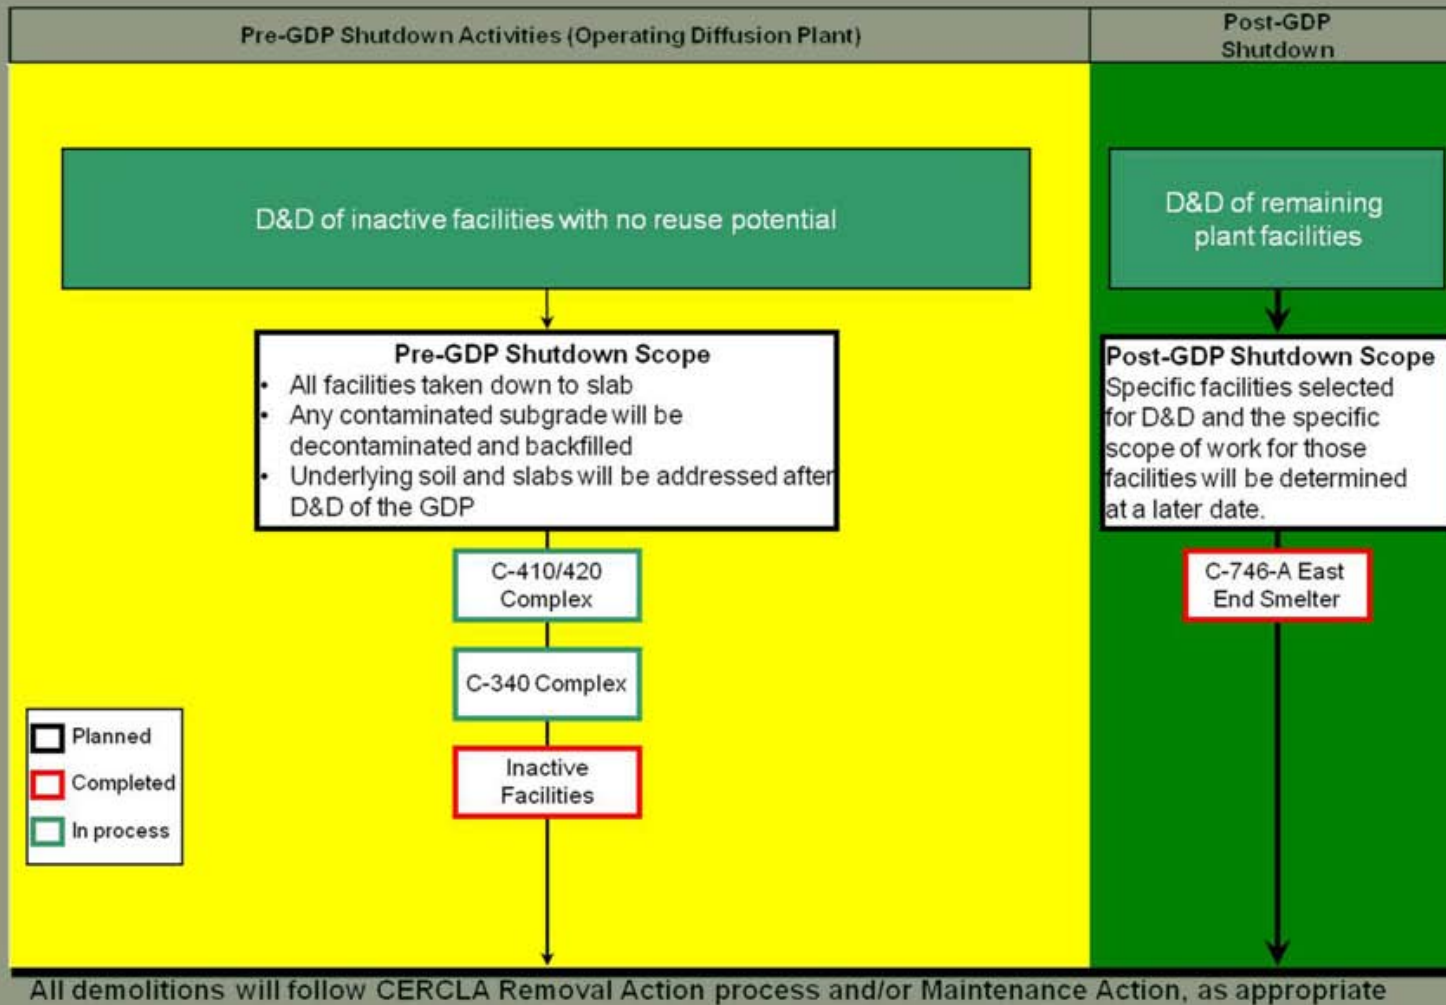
Pre-GDP Shutdown Activities (Operating Diffusion Plant)

Post-GDP Shutdown

D&D of inactive facilities with no reuse potential

D&D of remaining plant facilities

Pre-GDP Shutdown Scope
- All facilities taken down to slab
- Any contaminated subgrade will be decontaminated and backfilled
- Underlying soil and slabs will be addressed after D&D of the GDP

Post-GDP Shutdown Scope
Specific facilities selected for D&D and the specific scope of work for those facilities will be determined at a later date.

C-410/420 Complex

C-340 Complex

Inactive Facilities

C-746-A East End Smelter

Planned
Completed
In process

All demolitions will follow CERCLA Removal Action process and/or Maintenance Action, as appropriate